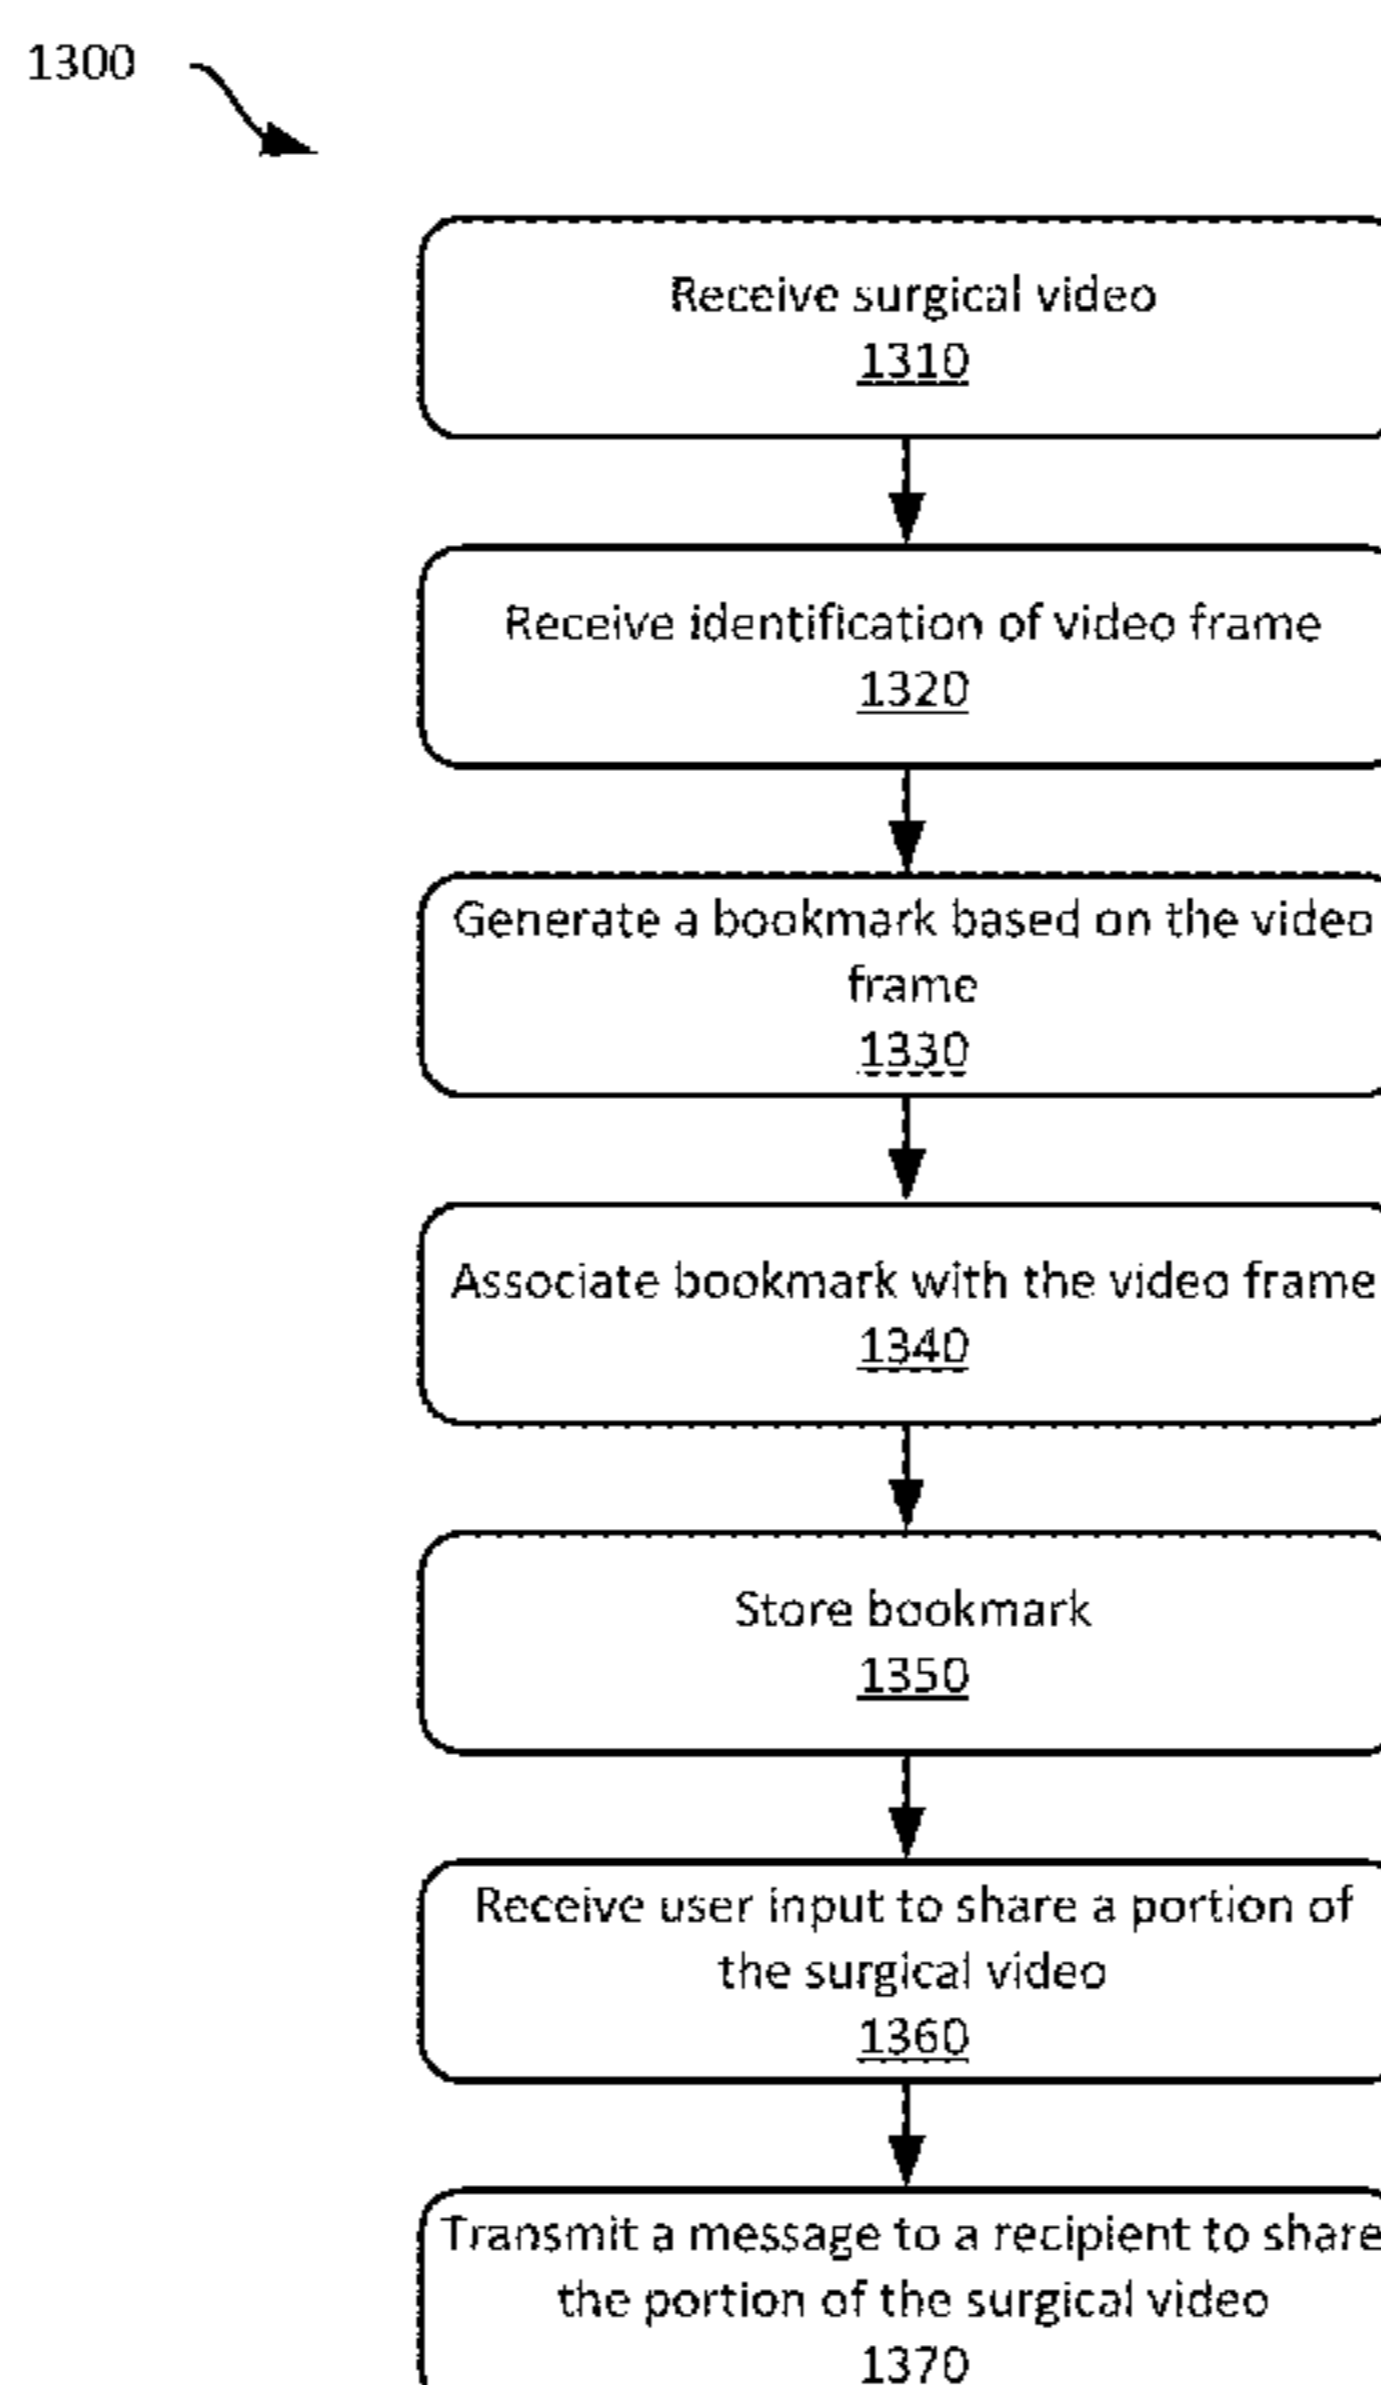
1300

Receive surgical video
1310

Receive identification of video frame
1320

Generate a bookmark based on the video frame
1330

Associate bookmark with the video frame
1340

Store bookmark
1350

Receive user input to share a portion of the surgical video
1360

Transmit a message to a recipient to share the portion of the surgical video
1370